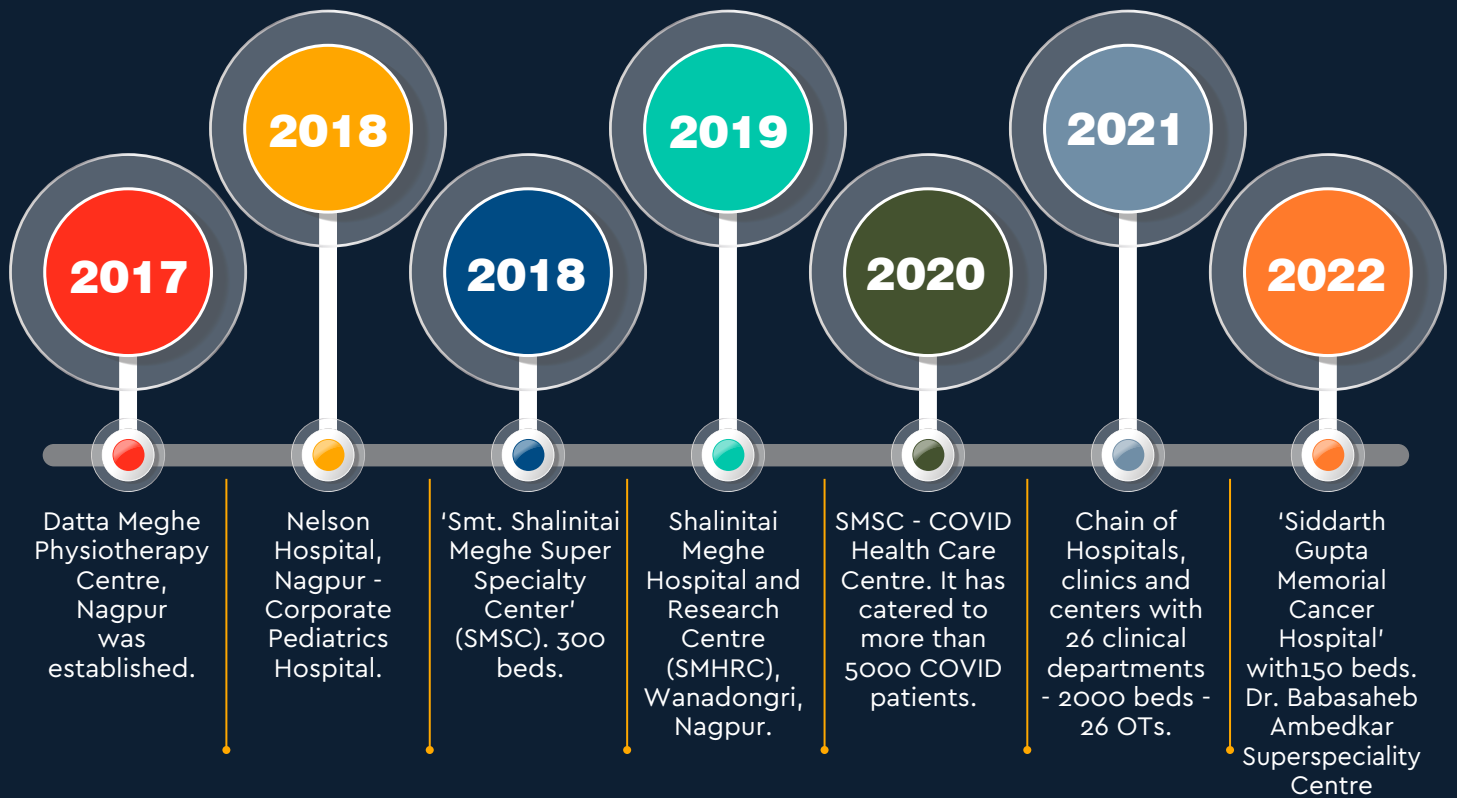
2017

Datta Meghe Physiotherapy Centre, Nagpur was established.

2018

Nelson Hospital, Nagpur - Corporate Pediatrics Hospital.

2018

'Smt. Shalinitai Meghe Super Specialty Center' (SMSC). 300 beds.

2019

Shalinitai Meghe Hospital and Research Centre (SMHRC), Wanadongri, Nagpur.

2020

SMSC - COVID Health Care Centre. It has catered to more than 5000 COVID patients.

2021

Chain of Hospitals, clinics and centers with 26 clinical departments - 2000 beds - 26 OTs.

2022

'Siddarth Gupta Memorial Cancer Hospital' with150 beds. Dr. Babasaheb Ambedkar Superspeciality Centre